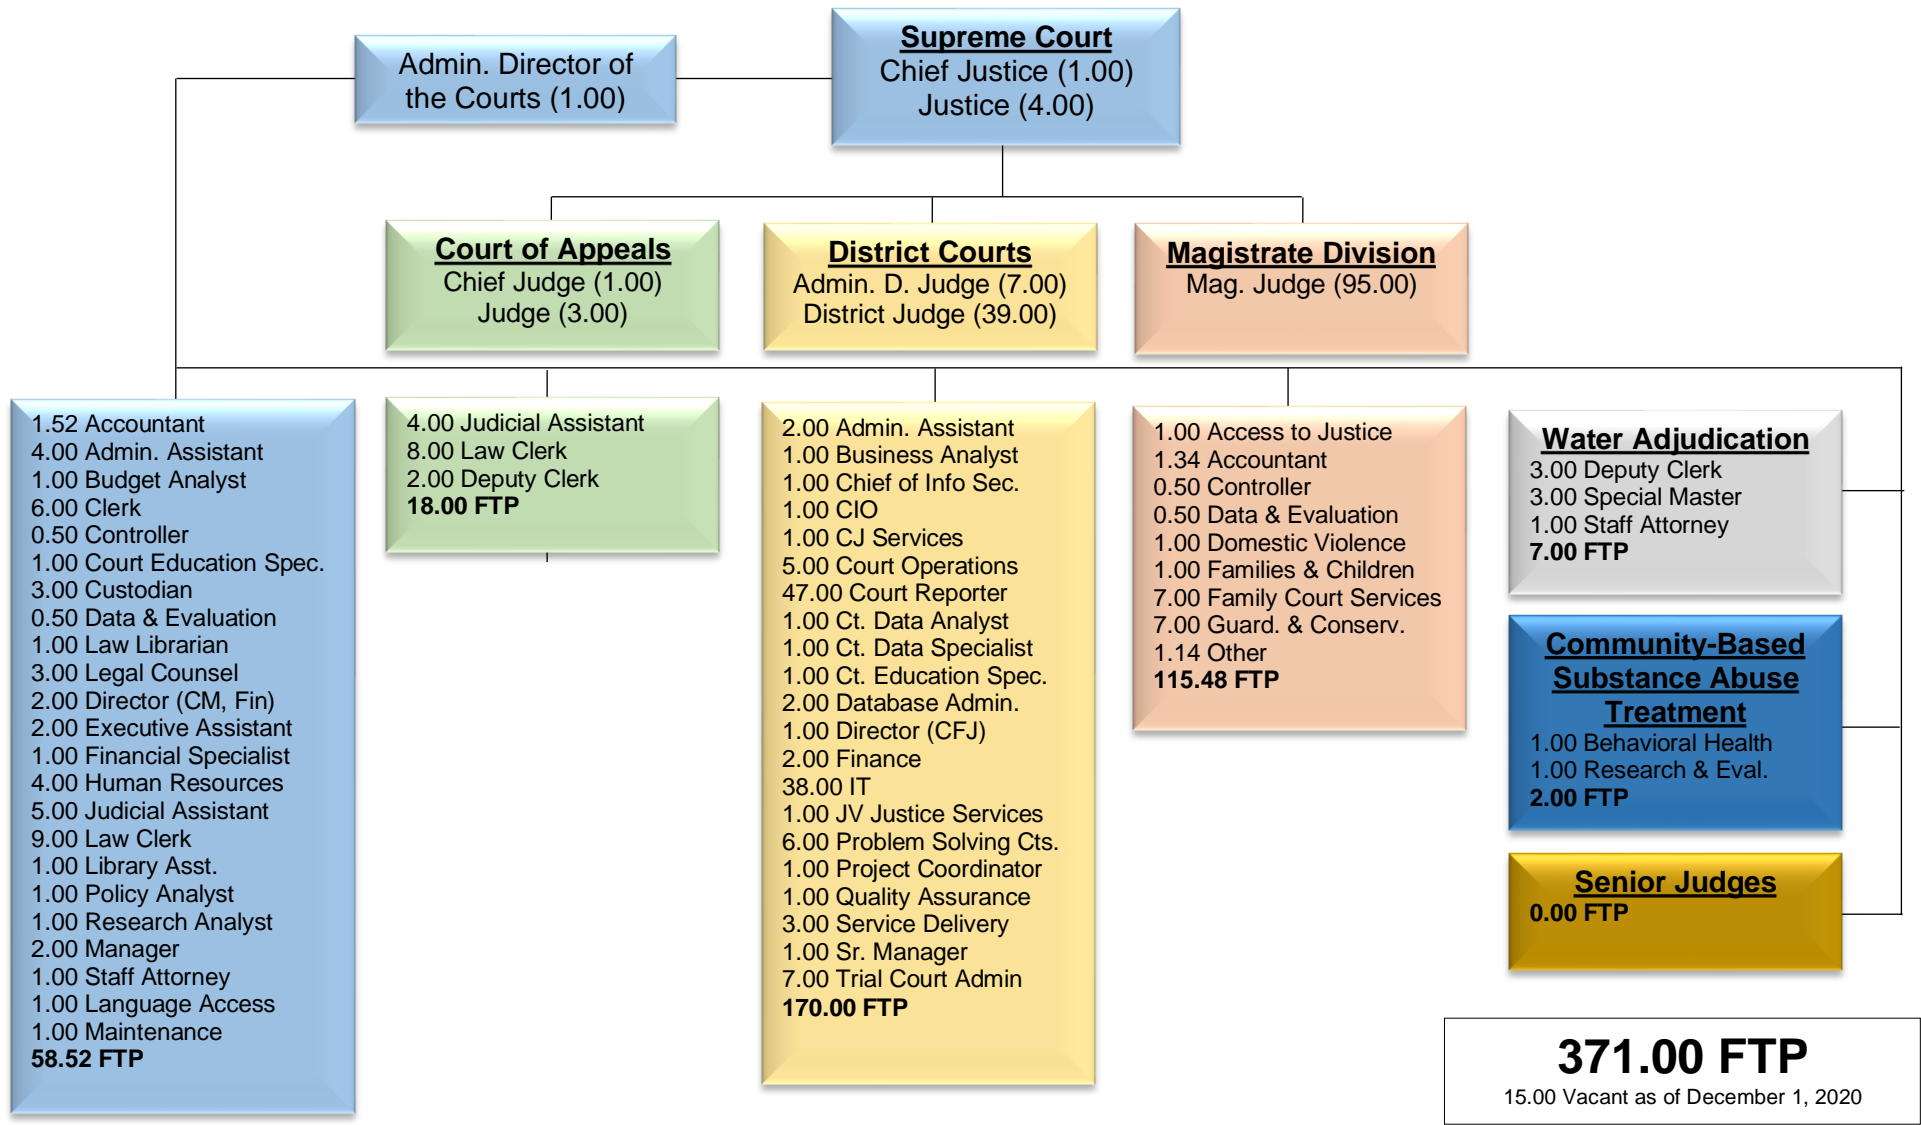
Supreme Court
Chief Justice (1.00)
Justice (4.00)

Admin. Director of the Courts (1.00)

Court of Appeals
Chief Judge (1.00)
Judge (3.00)

District Courts
Admin. D. Judge (7.00)
District Judge (39.00)

Magistrate Division
Mag. Judge (95.00)

1.52 Accountant
4.00 Admin. Assistant
1.00 Budget Analyst
6.00 Clerk
0.50 Controller
1.00 Court Education Spec.
3.00 Custodian
0.50 Data & Evaluation
1.00 Law Librarian
3.00 Legal Counsel
2.00 Director (CM, Fin)
2.00 Executive Assistant
1.00 Financial Specialist
4.00 Human Resources
5.00 Judicial Assistant
9.00 Law Clerk
1.00 Library Asst.
1.00 Policy Analyst
1.00 Research Analyst
2.00 Manager
1.00 Staff Attorney
1.00 Language Access
1.00 Maintenance
58.52 FTP

4.00 Judicial Assistant
8.00 Law Clerk
2.00 Deputy Clerk
18.00 FTP

2.00 Admin. Assistant
1.00 Business Analyst
1.00 Chief of Info Sec.
1.00 CIO
1.00 CJ Services
5.00 Court Operations
47.00 Court Reporter
1.00 Ct. Data Analyst
1.00 Ct. Data Specialist
1.00 Ct. Education Spec.
2.00 Database Admin.
1.00 Director (CFJ)
2.00 Finance
38.00 IT
1.00 JV Justice Services
6.00 Problem Solving Cts.
1.00 Project Coordinator
1.00 Quality Assurance
3.00 Service Delivery
1.00 Sr. Manager
7.00 Trial Court Admin
170.00 FTP

1.00 Access to Justice
1.34 Accountant
0.50 Controller
0.50 Data & Evaluation
1.00 Domestic Violence
1.00 Families & Children
7.00 Family Court Services
7.00 Guard. & Conserv.
1.14 Other
115.48 FTP

Water Adjudication
3.00 Deputy Clerk
3.00 Special Master
1.00 Staff Attorney
7.00 FTP

Community-Based Substance Abuse Treatment
1.00 Behavioral Health
1.00 Research & Eval.
2.00 FTP

Senior Judges
0.00 FTP

371.00 FTP
15.00 Vacant as of December 1, 2020